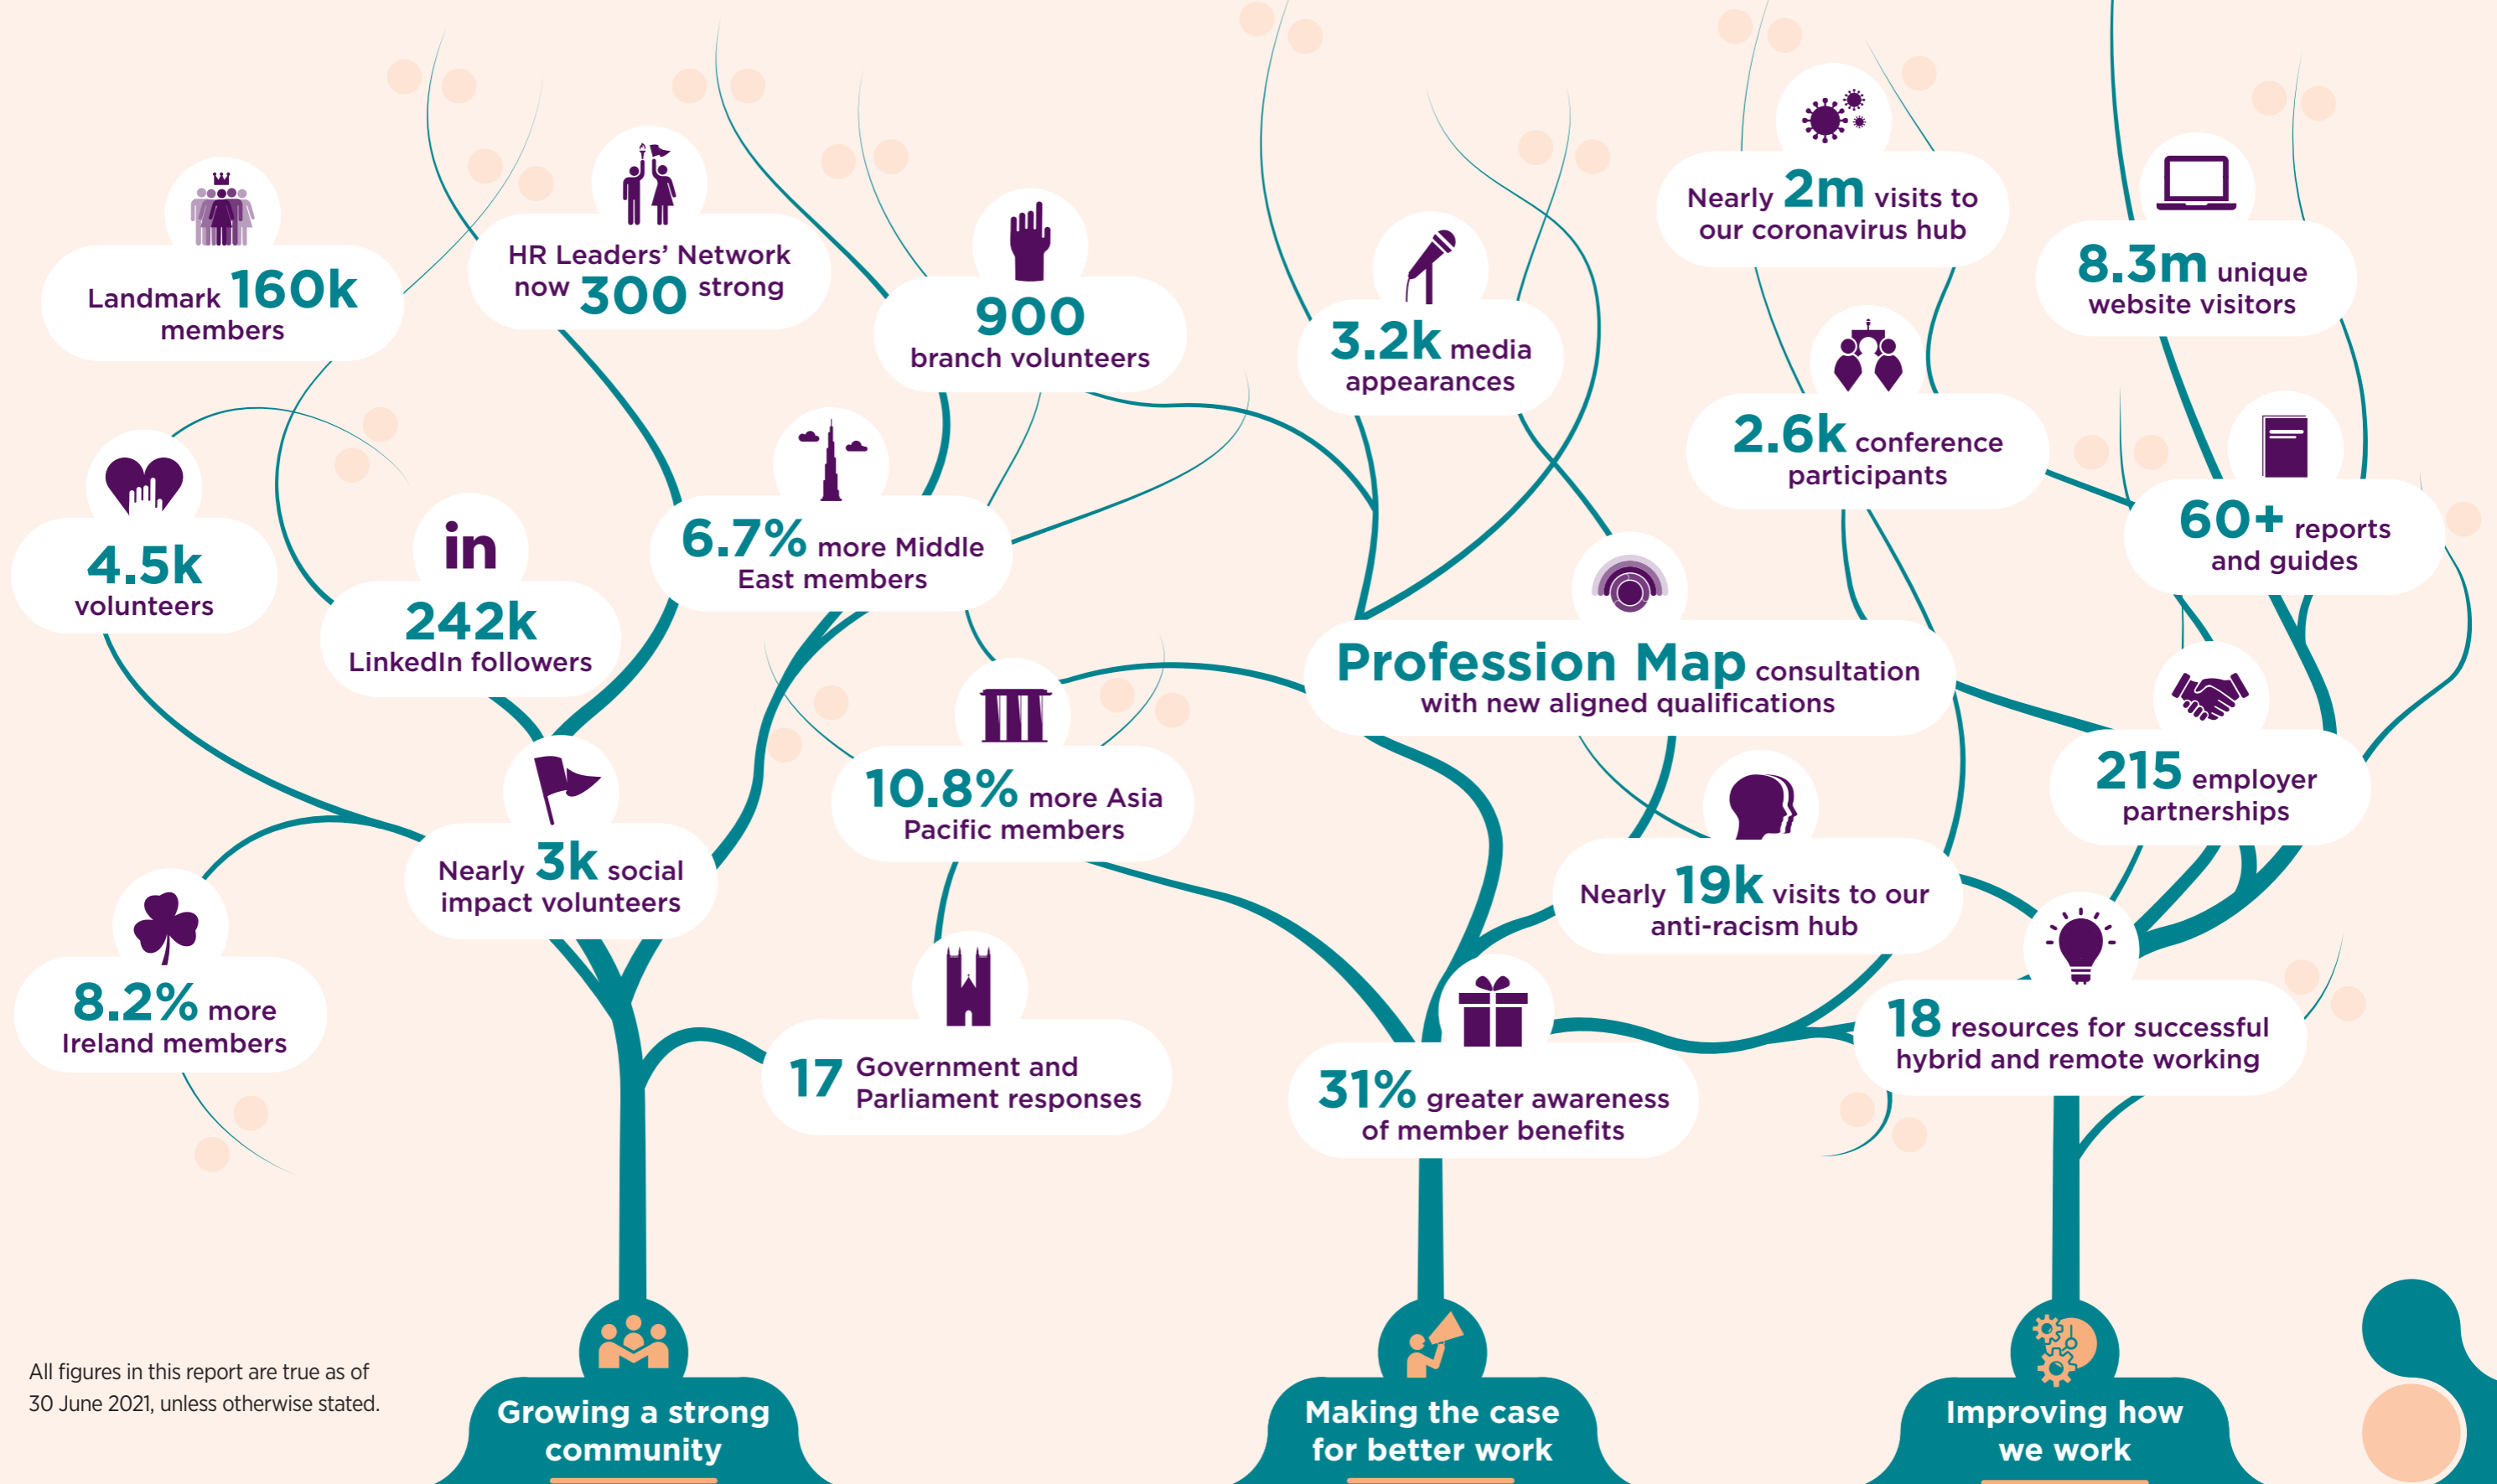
Landmark 160k members

HR Leaders' Network now 300 strong

900 branch volunteers

3.2k media appearances

Nearly 2m visits to our coronavirus hub

8.3m unique website visitors

2.6k conference participants

4.5k volunteers

242k LinkedIn followers

6.7% more Middle East members

60+ reports and guides

Profession Map consultation with new aligned qualifications

10.8% more Asia Pacific members

215 employer partnerships

Nearly 3k social impact volunteers

Nearly 19k visits to our anti-racism hub

8.2% more Ireland members

17 Government and Parliament responses

31% greater awareness of member benefits

18 resources for successful hybrid and remote working

All figures in this report are true as of 30 June 2021, unless otherwise stated.

Growing a strong community

Making the case for better work

Improving how we work